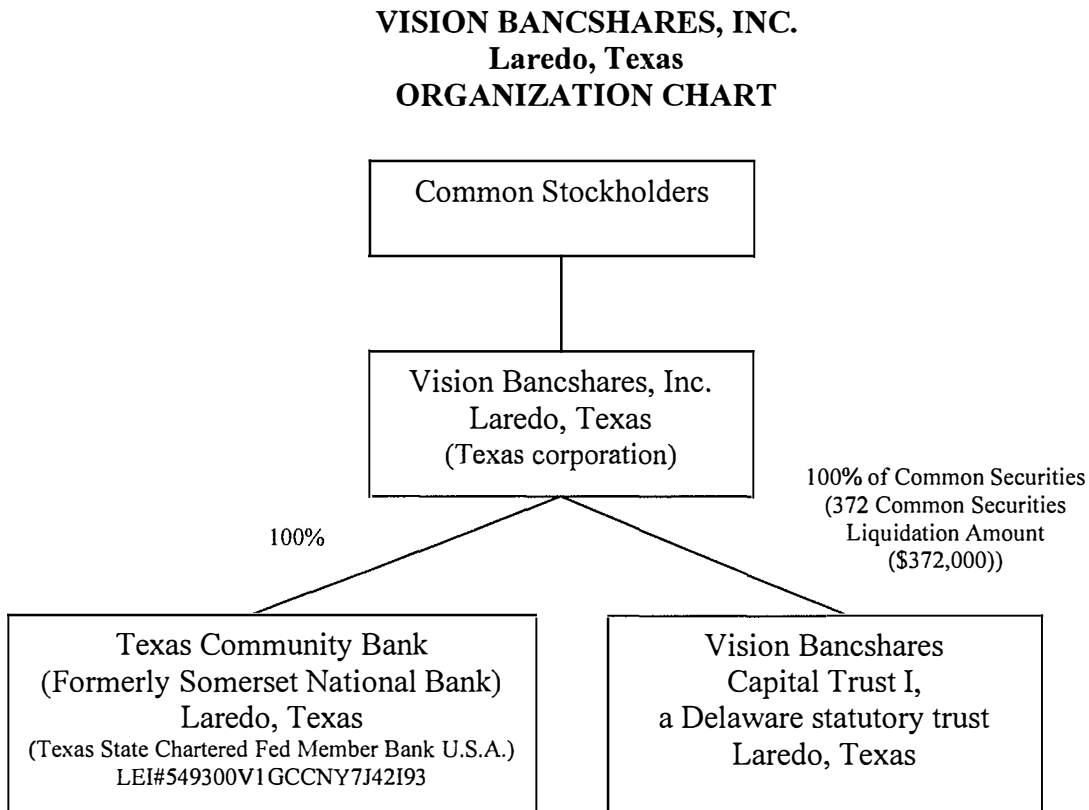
VISION BANCSHARES, INC.
Laredo, Texas
ORGANIZATION CHART

Common Stockholders

Vision Bancshares, Inc.
Laredo, Texas
(Texas corporation)

100%

100% of Common Securities
(372 Common Securities
Liquidation Amount
($372,000))

Texas Community Bank
(Formerly Somerset National Bank)
Laredo, Texas
(Texas State Chartered Fed Member Bank U.S.A.)
LEI#549300V1GCCNY7J42I93

Vision Bancshares
Capital Trust I,
a Delaware statutory trust
Laredo, Texas